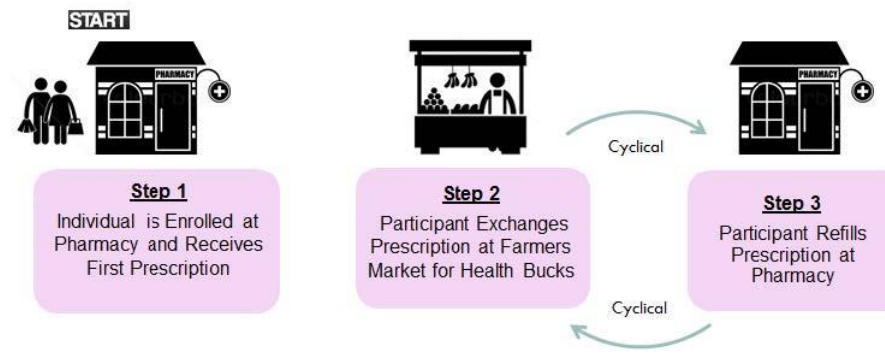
START

PHARMACY

Step 1
Individual is Enrolled at Pharmacy and Receives First Prescription

Step 2
Participant Exchanges Prescription at Farmers Market for Health Bucks

Cyclical

PHARMACY

Step 3
Participant Refills Prescription at Pharmacy

Cyclical